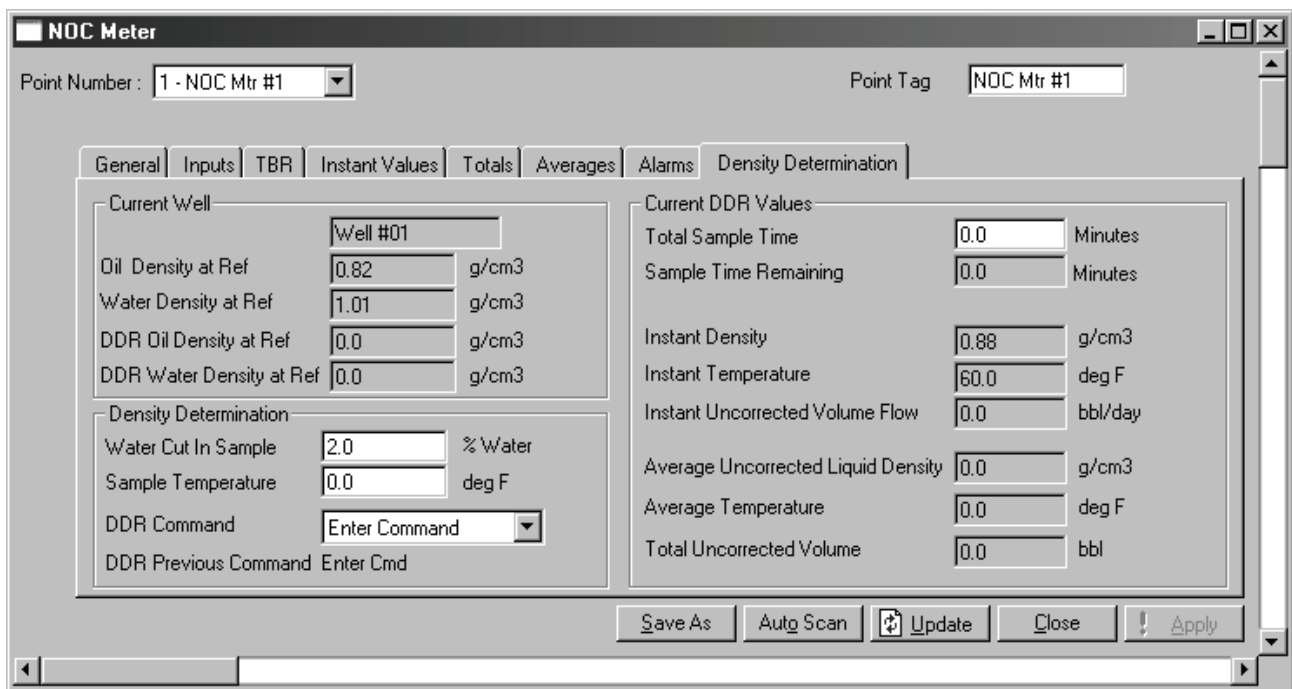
NOC Meter

Point Number : 1 - NOC Mtr #1

Point Tag NOC Mtr #1

General Inputs TBR Instant Values Totals Averages Alarms Density Determination

Current Well
Well #01
Oil Density at Ref 0.82 g/cm3
Water Density at Ref 1.01 g/cm3
DDR Oil Density at Ref 0.0 g/cm3
DDR Water Density at Ref 0.0 g/cm3

Density Determination
Water Cut In Sample 2.0 % Water
Sample Temperature 0.0 deg F
DDR Command Enter Command
DDR Previous Command Enter Cmd

Current DDR Values
Total Sample Time 0.0 Minutes
Sample Time Remaining 0.0 Minutes

Instant Density 0.88 g/cm3
Instant Temperature 60.0 deg F
Instant Uncorrected Volume Flow 0.0 bbl/day

Average Uncorrected Liquid Density 0.0 g/cm3
Average Temperature 0.0 deg F
Total Uncorrected Volume 0.0 bbl

Save As Auto Scan Update Close Apply